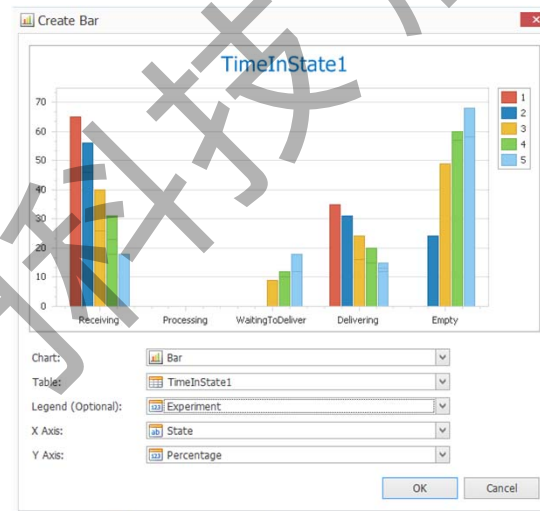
Create Bar

TimeInState1

70
60
50
40
30
20
10
0

1
2
3
4
5

Receiving
Processing
WaitingToDeliver
Delivering
Empty

Chart: Bar
Table: TimeInState1
Legend (Optional): Experiment
X Axis: State
Y Axis: Percentage

OK
Cancel